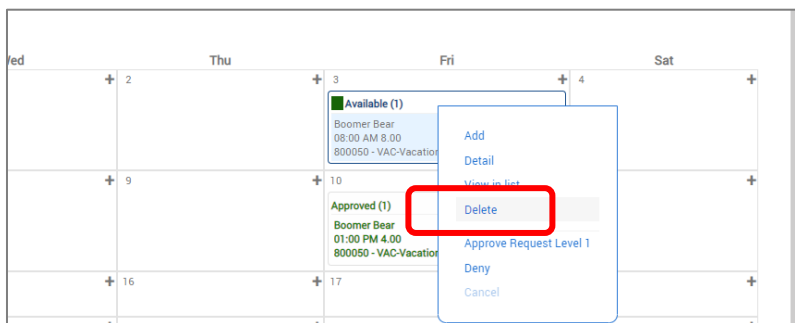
Wed Thu Fri Sat

+ 2 + 3 + 4 +

Available (1)
Boomer Bear
08:00 AM 8.00
800050 - VAC-Vacation

+ 9 + 10 +

Approved (1)
Boomer Bear
01:00 PM 4.00
800050 - VAC-Vacation

+ 16 + 17 +

Add
Detail
View in list
Delete
Approve Request Level 1
Deny
Cancel